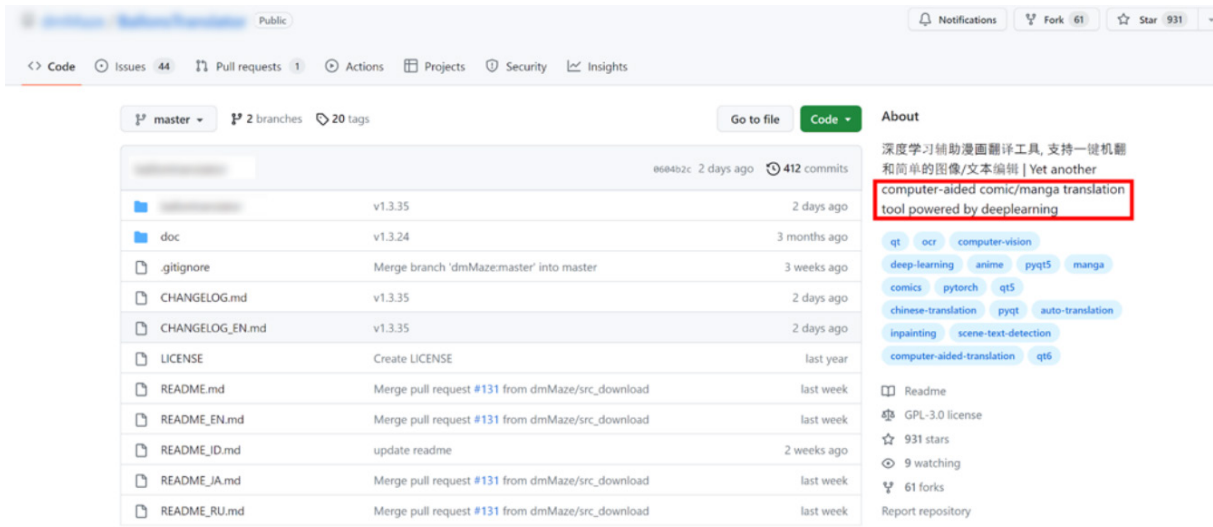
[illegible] / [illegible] Public

Notifications Fork 61 Star 931

<> Code Issues 44 Pull requests 1 Actions Projects Security Insights

master 2 branches 20 tags Go to file Code

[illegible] 0604b2c 2 days ago 412 commits

| | | |
|---|---|---|
| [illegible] | v1.3.35 | 2 days ago |
| doc | v1.3.24 | 3 months ago |
| .gitignore | Merge branch 'dmMaze:master' into master | 3 weeks ago |
| CHANGELOG.md | v1.3.35 | 2 days ago |
| CHANGELOG_EN.md | v1.3.35 | 2 days ago |
| LICENSE | Create LICENSE | last year |
| README.md | Merge pull request #131 from dmMaze/src_download | last week |
| README_EN.md | Merge pull request #131 from dmMaze/src_download | last week |
| README_ID.md | update readme | 2 weeks ago |
| README_JA.md | Merge pull request #131 from dmMaze/src_download | last week |
| README_RU.md | Merge pull request #131 from dmMaze/src_download | last week |

About

深度学习辅助漫画翻译工具, 支持一键机翻和简单的图像/文本编辑 | Yet another computer-aided comic/manga translation tool powered by deeplearning

qt ocr computer-vision deep-learning anime pyqt5 manga comics pytorch qt5 chinese-translation pyqt auto-translation inpainting scene-text-detection computer-aided-translation qt6

Readme
GPL-3.0 license
931 stars
9 watching
61 forks
Report repository